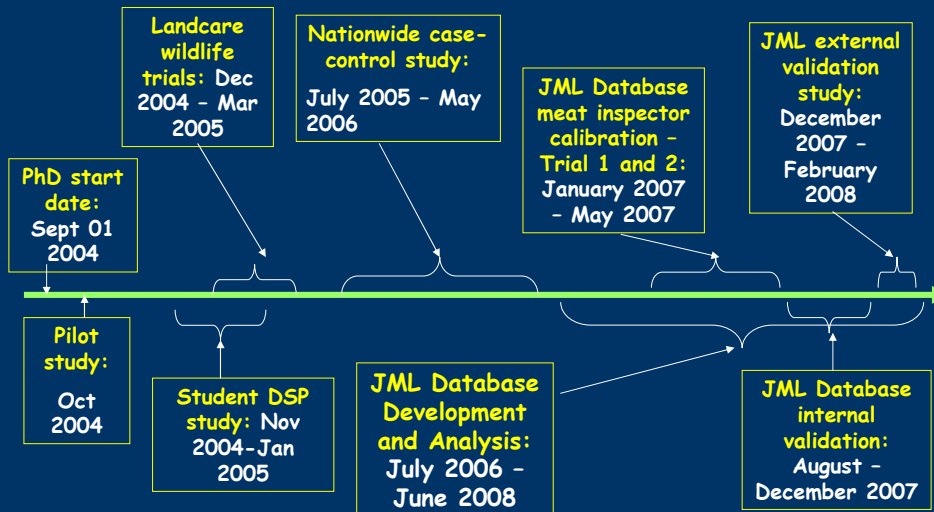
PhD start date: Sept 01 2004

Landcare wildlife trials: Dec 2004 – Mar 2005

Nationwide case-control study: July 2005 – May 2006

JML Database meat inspector calibration – Trial 1 and 2: January 2007 – May 2007

JML external validation study: December 2007 – February 2008

Pilot study: Oct 2004

Student DSP study: Nov 2004-Jan 2005

JML Database Development and Analysis: July 2006 – June 2008

JML Database internal validation: August – December 2007